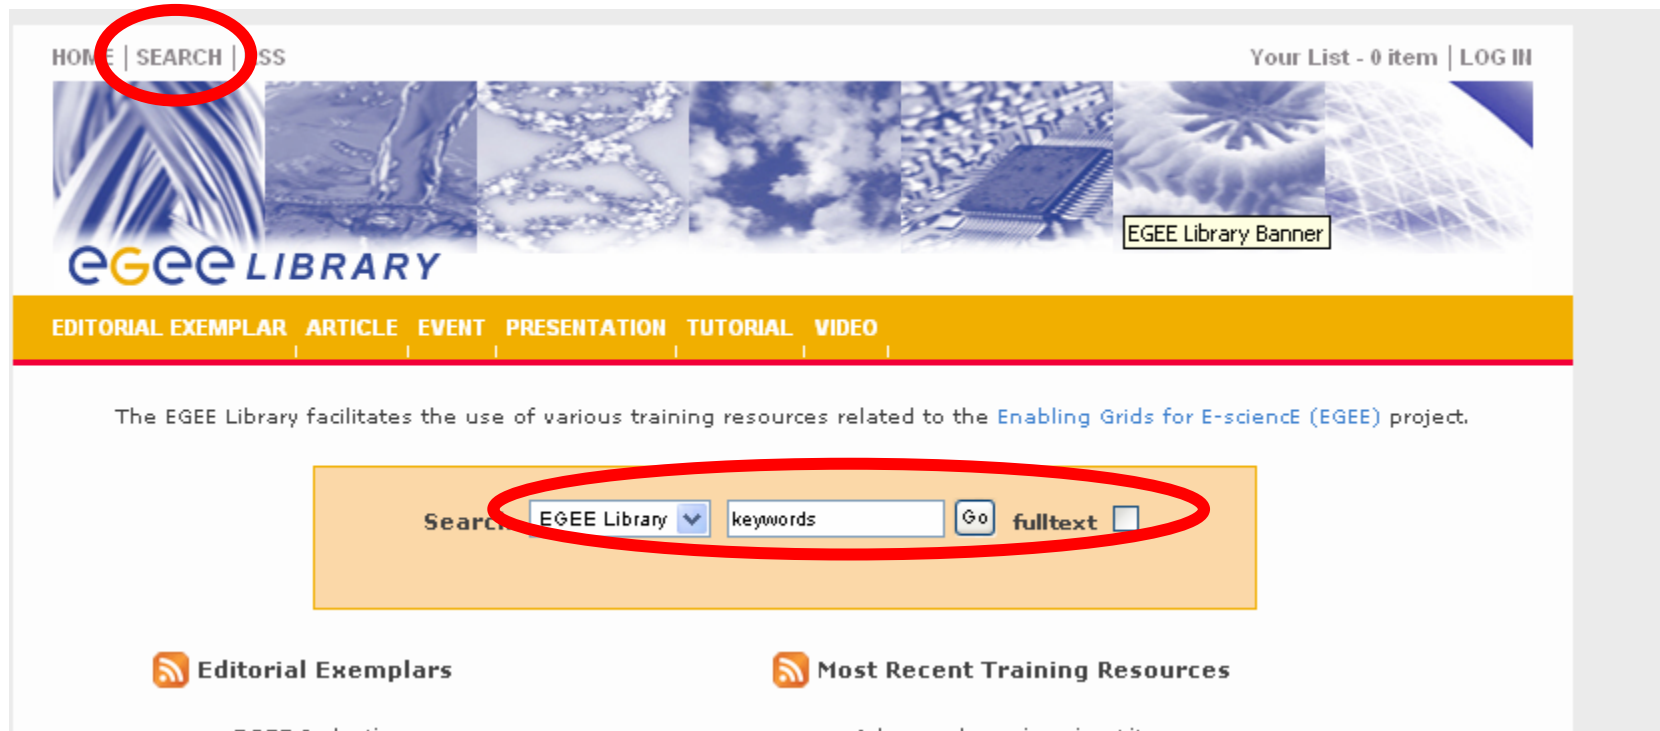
HOM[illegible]E | SEARCH | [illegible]SS

Your List - 0 item | LOG IN

EGEE Library Banner

eGee LIBRARY

EDITORIAL EXEMPLAR ARTICLE EVENT PRESENTATION TUTORIAL VIDEO

The EGEE Library facilitates the use of various training resources related to the Enabling Grids for E-sciencE (EGEE) project.

Searc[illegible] EGEE Library keywords Go fulltext

Editorial Exemplars

Most Recent Training Resources

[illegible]